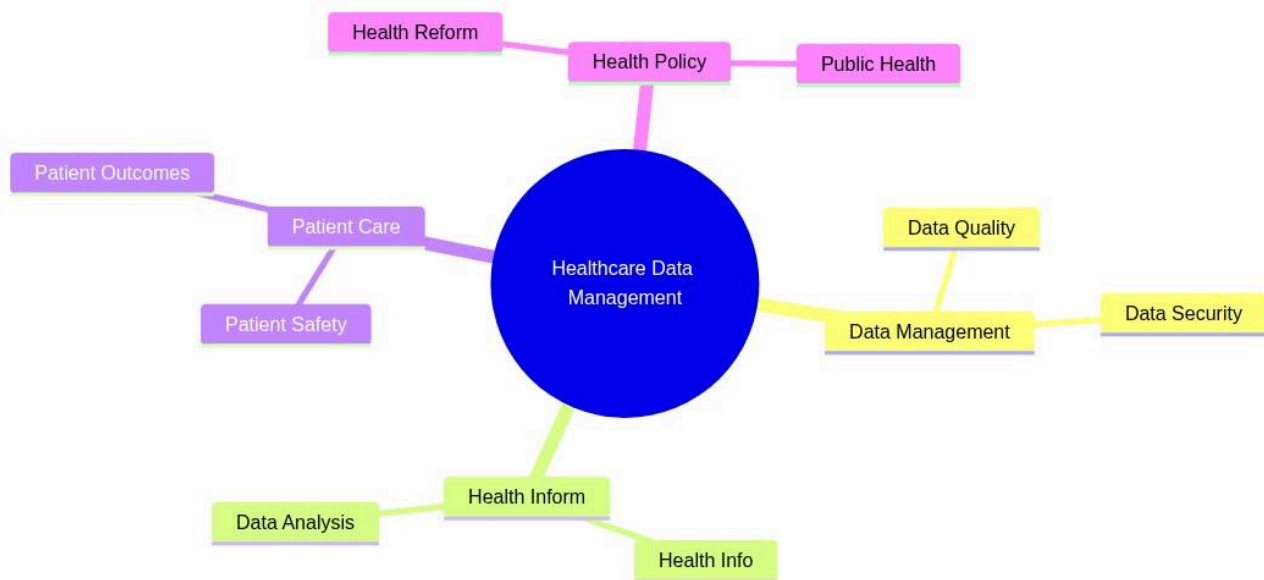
Health Reform

Health Policy

Public Health

Patient Outcomes

Patient Care

Patient Safety

Healthcare Data Management

Data Quality

Data Management

Data Security

Health Inform

Data Analysis

Health Info